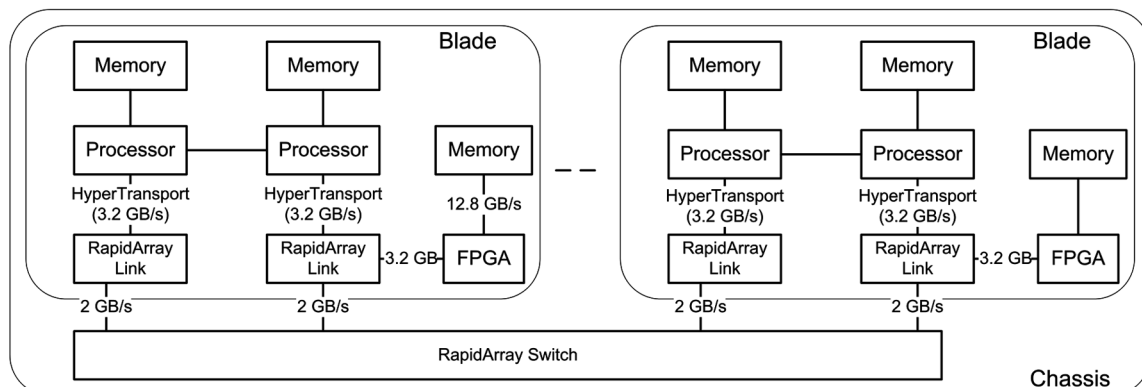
Blade

Memory

Memory

Processor

Processor

Memory

HyperTransport (3.2 GB/s)

HyperTransport (3.2 GB/s)

12.8 GB/s

RapidArray Link

RapidArray Link

3.2 GB

FPGA

Blade

Memory

Memory

Processor

Processor

Memory

HyperTransport (3.2 GB/s)

HyperTransport (3.2 GB/s)

RapidArray Link

RapidArray Link

3.2 GB

FPGA

2 GB/s

2 GB/s

2 GB/s

2 GB/s

RapidArray Switch

Chassis